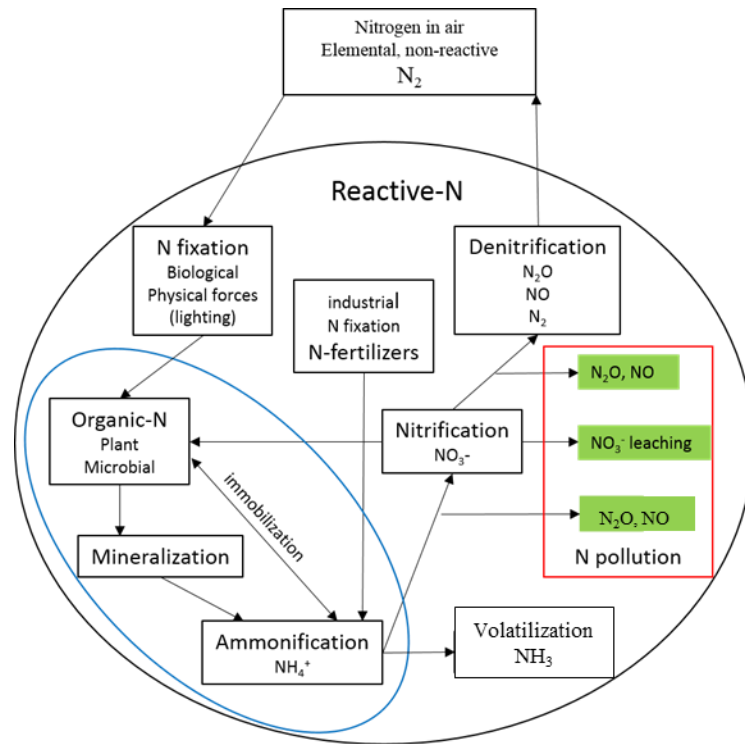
Nitrogen in air
Elemental, non-reactive
$N_2$

Reactive-N

N fixation
Biological
Physical forces
(lighting)

industrial
N fixation
N-fertilizers

Denitrification
$N_2O$
NO
$N_2$

$N_2O$, NO

Organic-N
Plant
Microbial

Nitrification
$NO_3$-

$NO_3^-$ leaching

immobilization

$N_2O$, NO

N pollution

Mineralization

Ammonification
$NH_4^+$

Volatilization
$NH_3$